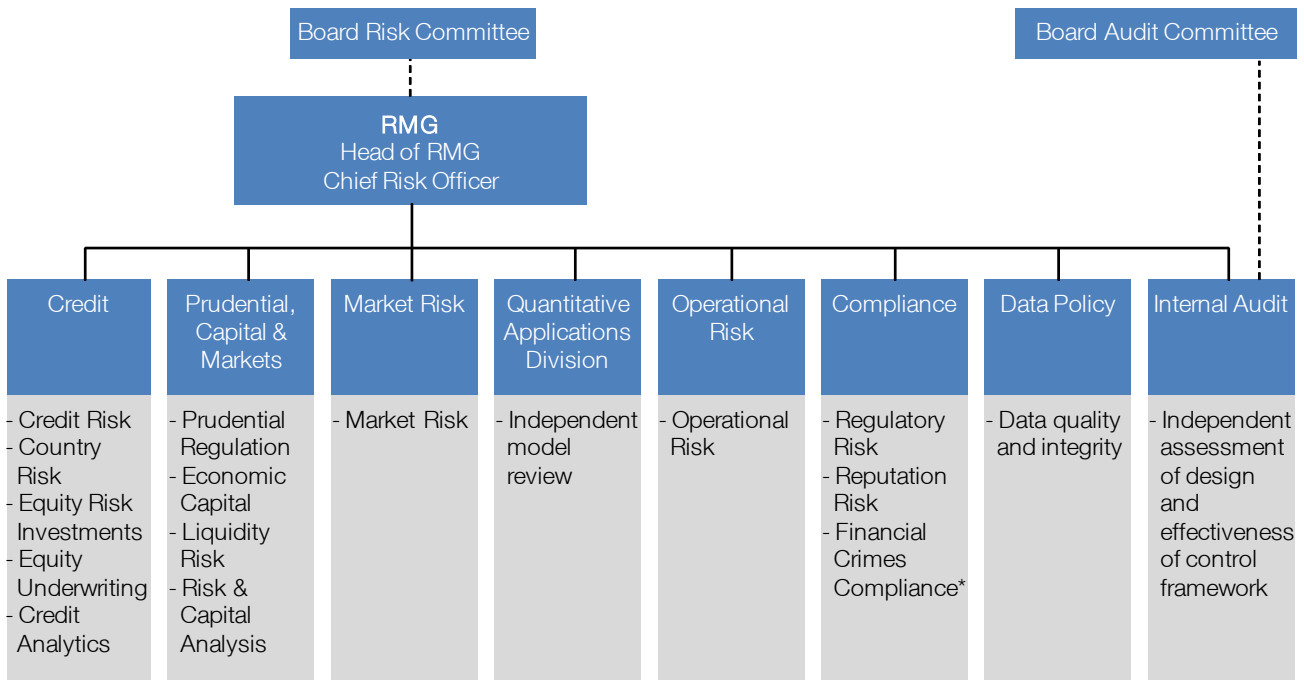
Board Risk Committee

Board Audit Committee

RMG
Head of RMG
Chief Risk Officer

Credit

- Credit Risk
- Country Risk
- Equity Risk Investments
- Equity Underwriting
- Credit Analytics

Prudential, Capital & Markets

- Prudential Regulation
- Economic Capital
- Liquidity Risk
- Risk & Capital Analysis

Market Risk

- Market Risk

Quantitative Applications Division

- Independent model review

Operational Risk

- Operational Risk

Compliance

- Regulatory Risk
- Reputation Risk
- Financial Crimes Compliance*

Data Policy

- Data quality and integrity

Internal Audit

- Independent assessment of design and effectiveness of control framework